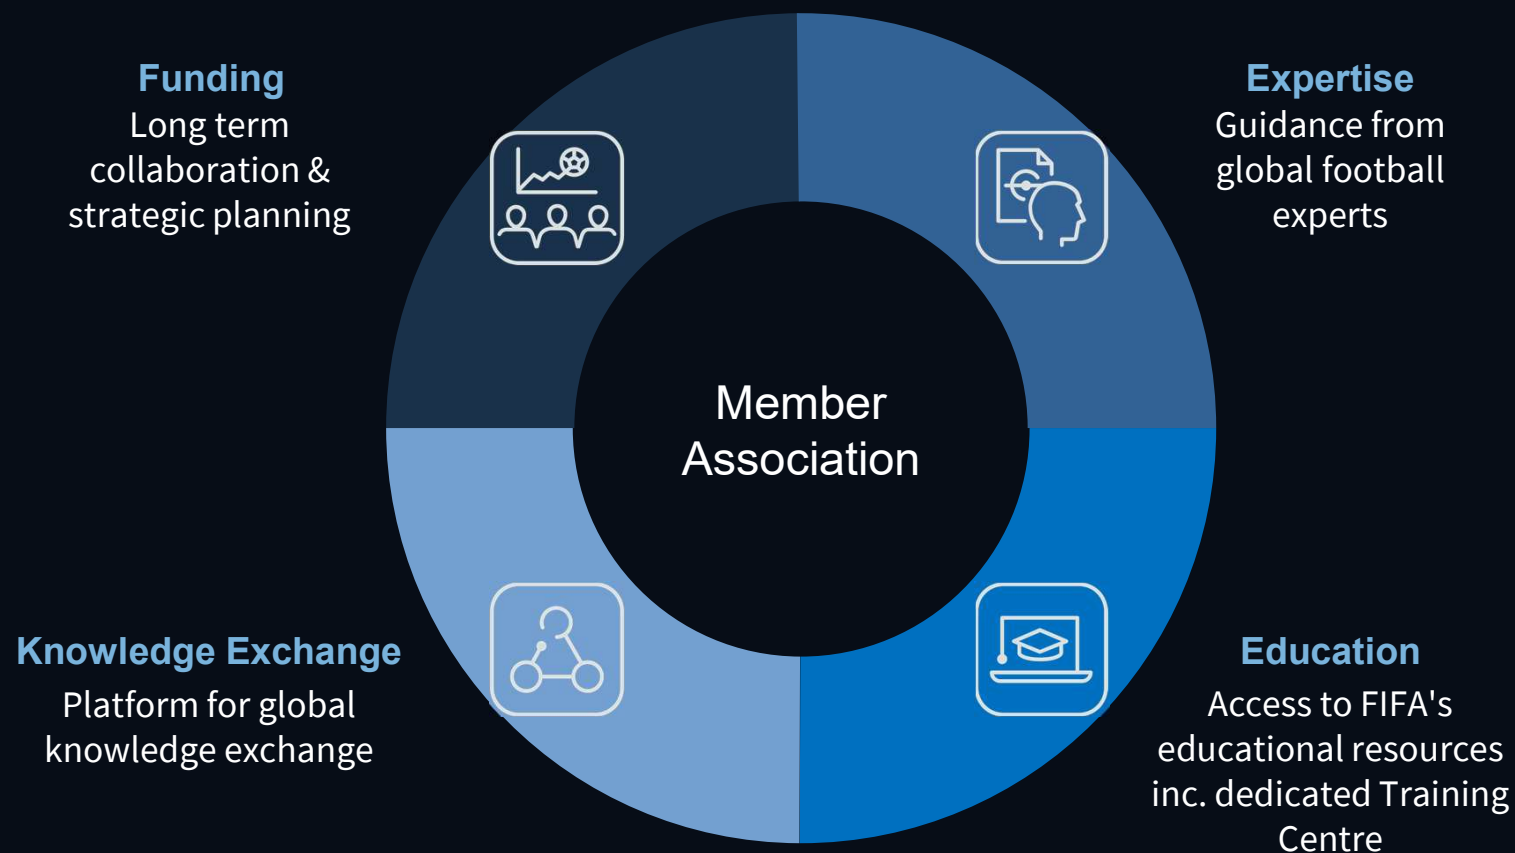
Funding
Long term collaboration & strategic planning

Expertise
Guidance from global football experts

Member Association

Knowledge Exchange
Platform for global knowledge exchange

Education
Access to FIFA's educational resources inc. dedicated Training Centre